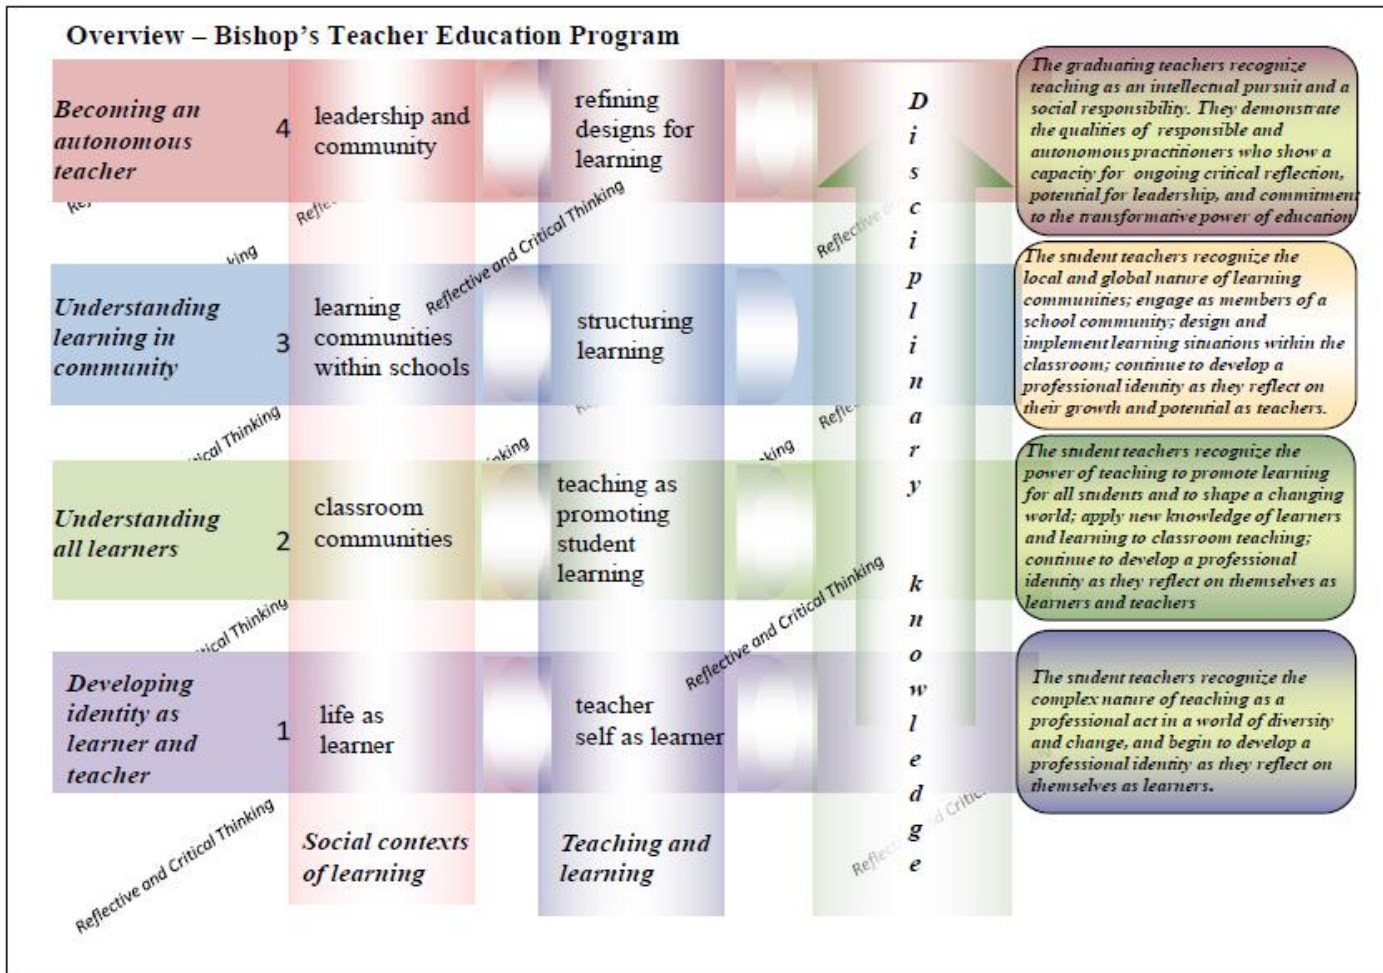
Overview – Bishop's Teacher Education Program

Becoming an autonomous teacher

4

leadership and community

refining designs for learning

The graduating teachers recognize teaching as an intellectual pursuit and a social responsibility. They demonstrate the qualities of responsible and autonomous practitioners who show a capacity for ongoing critical reflection, potential for leadership, and commitment to the transformative power of education

Reflective and Critical Thinking

Understanding learning in community

3

learning communities within schools

structuring learning

The student teachers recognize the local and global nature of learning communities; engage as members of a school community; design and implement learning situations within the classroom; continue to develop a professional identity as they reflect on their growth and potential as teachers.

Understanding all learners

2

classroom communities

teaching as promoting student learning

The student teachers recognize the power of teaching to promote learning for all students and to shape a changing world; apply new knowledge of learners and learning to classroom teaching; continue to develop a professional identity as they reflect on themselves as learners and teachers

Reflective and Critical Thinking

Developing identity as learner and teacher

1

life as learner

teacher self as learner

The student teachers recognize the complex nature of teaching as a professional act in a world of diversity and change, and begin to develop a professional identity as they reflect on themselves as learners.

D i s c i p l i n a r y k n o w l e d g e

Reflective and Critical Thinking

Social contexts of learning

Teaching and learning